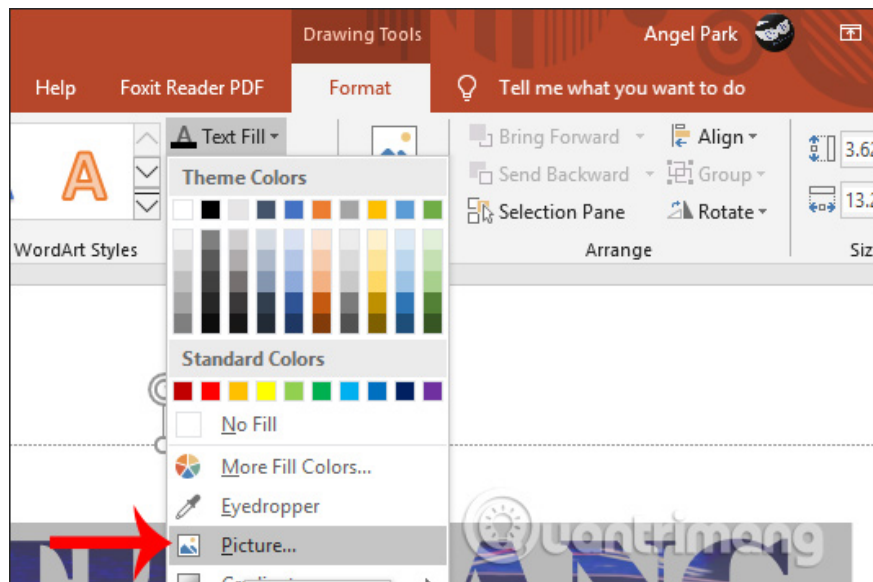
Drawing Tools

Angel Park

Help

Foxit Reader PDF

Format

Tell me what you want to do

A

Text Fill

Theme Colors

Standard Colors

No Fill

More Fill Colors...

Eyedropper

Picture...

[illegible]

WordArt Styles

Bring Forward

Send Backward

Selection Pane

Align

Group

Rotate

Arrange

3.62

13.2

Siz

Quantrimang